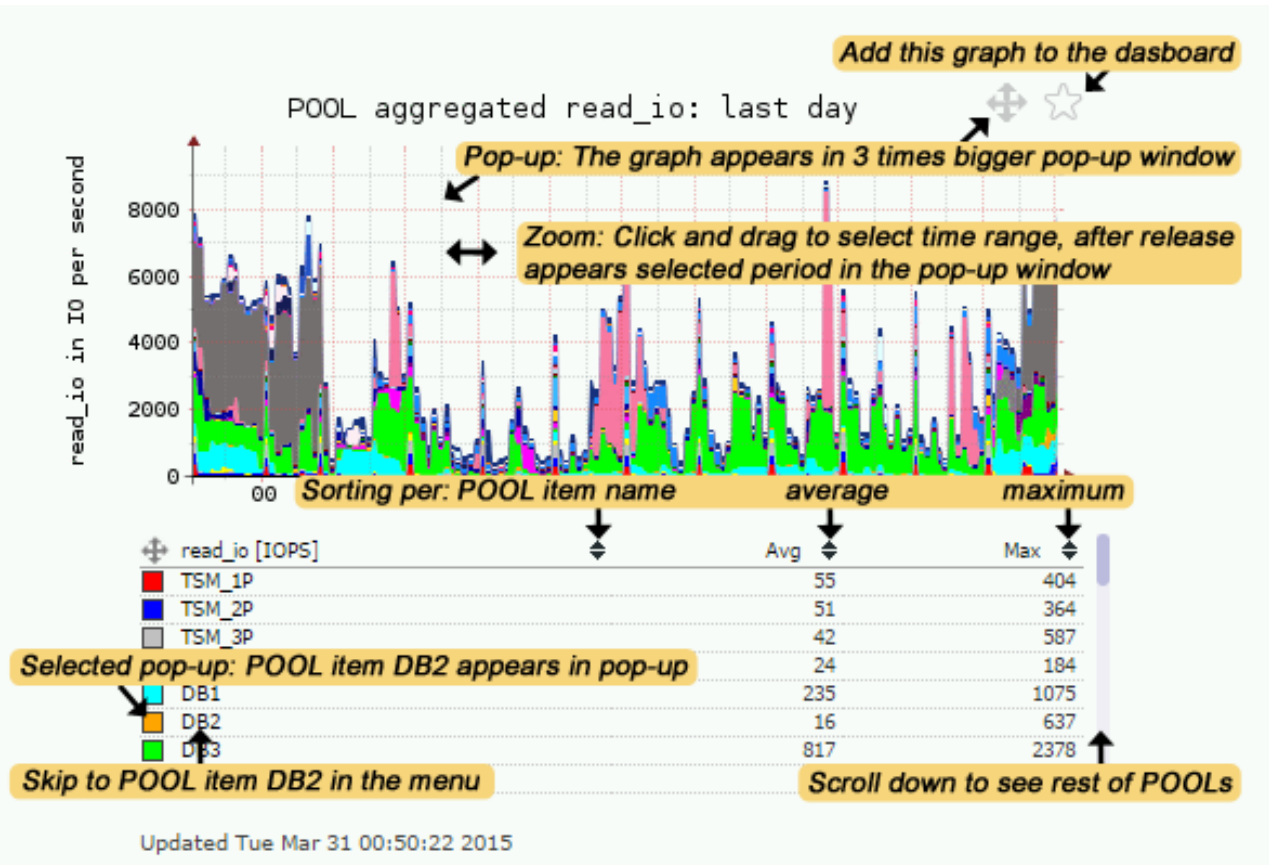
Add this graph to the dasboard

POOL aggregated read_io: last day

Pop-up: The graph appears in 3 times bigger pop-up window

Zoom: Click and drag to select time range, after release appears selected period in the pop-up window

read_io in IO per second

8000
6000
4000
2000
0

00

Sorting per: POOL item name

average

maximum

| read_io [IOPS] | Avg | Max |
|---|---|---|
| TSM_1P | 55 | 404 |
| TSM_2P | 51 | 364 |
| TSM_3P | 42 | 587 |
| | 24 | 184 |
| DB1 | 235 | 1075 |
| DB2 | 16 | 637 |
| DB3 | 817 | 2378 |

Selected pop-up: POOL item DB2 appears in pop-up

Skip to POOL item DB2 in the menu

Scroll down to see rest of POOLs

Updated Tue Mar 31 00:50:22 2015